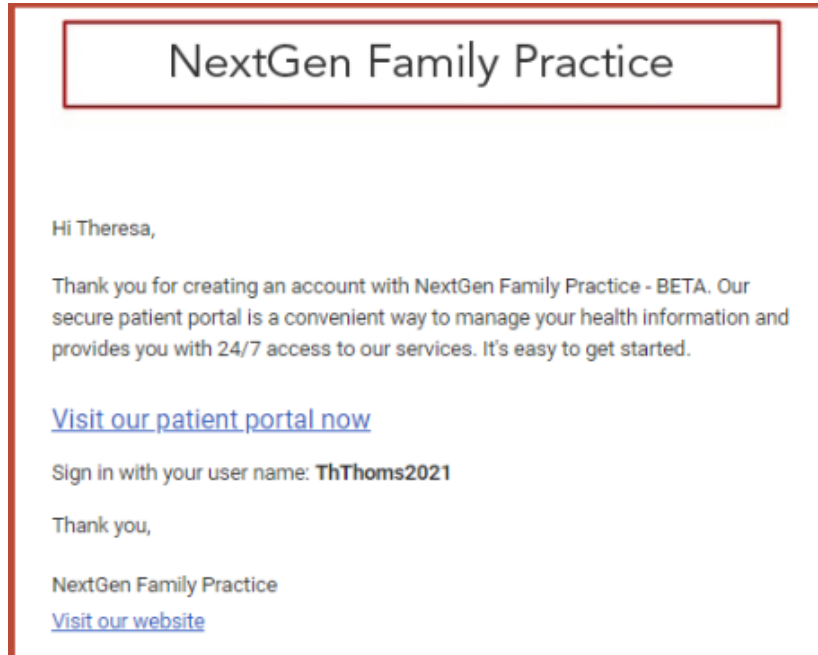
NextGen Family Practice

Hi Theresa,

Thank you for creating an account with NextGen Family Practice - BETA. Our secure patient portal is a convenient way to manage your health information and provides you with 24/7 access to our services. It's easy to get started.

Visit our patient portal now

Sign in with your user name: **ThThoms2021**

Thank you,

NextGen Family Practice
Visit our website